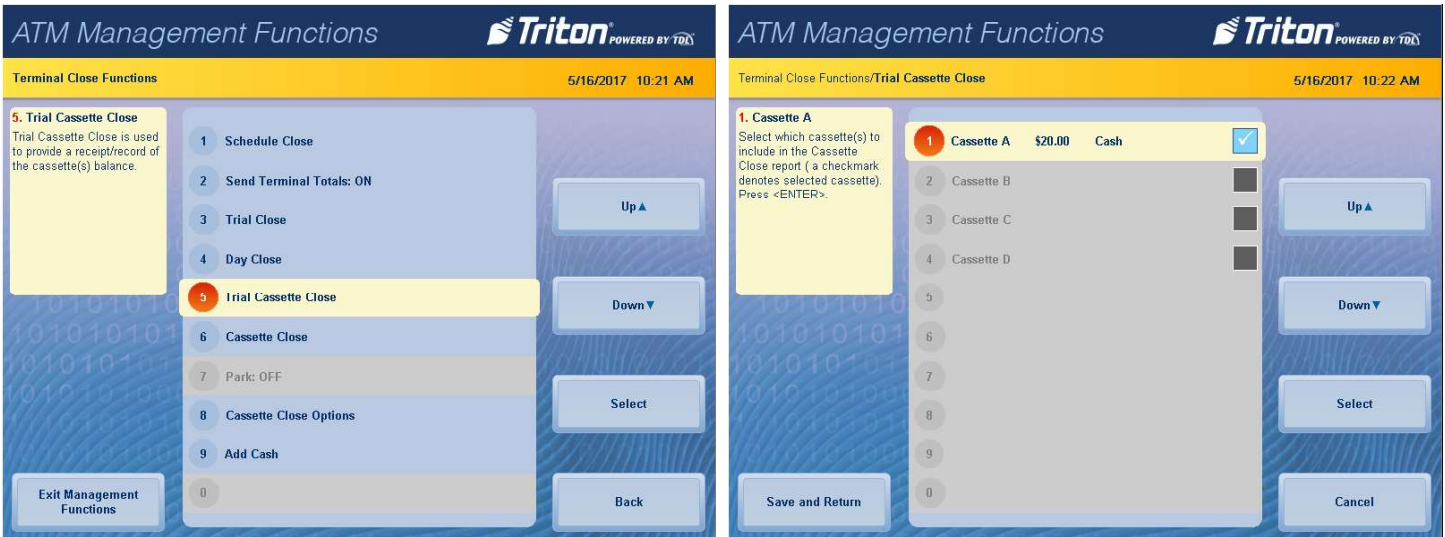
ATM Management Functions

Triton POWERED BY TDX

Terminal Close Functions

5/16/2017 10:21 AM

5. Trial Cassette Close
Trial Cassette Close is used to provide a receipt/record of the cassette(s) balance.

1 Schedule Close
2 Send Terminal Totals: ON
3 Trial Close
4 Day Close
5 Trial Cassette Close
6 Cassette Close
7 Park: OFF
8 Cassette Close Options
9 Add Cash
0

Up▲
Down▼
Select
Back

Exit Management Functions

ATM Management Functions

Triton POWERED BY TDX

Terminal Close Functions/Trial Cassette Close

5/16/2017 10:22 AM

1. Cassette A
Select which cassette(s) to include in the Cassette Close report ( a checkmark denotes selected cassette). Press <ENTER>.

1 Cassette A $20.00 Cash
2 Cassette B
3 Cassette C
4 Cassette D
5
6
7
8
9
0

Up▲
Down▼
Select
Cancel

Save and Return